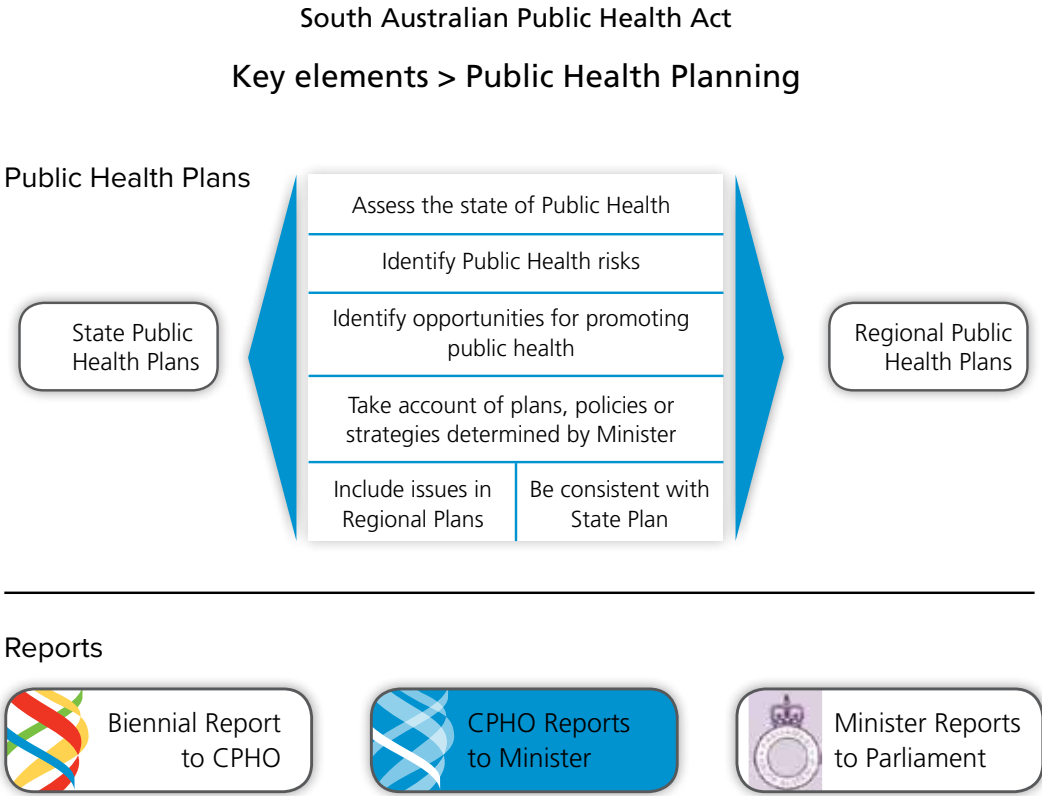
South Australian Public Health Act

Key elements > Public Health Planning

Public Health Plans

State Public Health Plans

Assess the state of Public Health

Identify Public Health risks

Identify opportunities for promoting public health

Take account of plans, policies or strategies determined by Minister

Include issues in Regional Plans

Be consistent with State Plan

Regional Public Health Plans

Reports

Biennial Report to CPHO

CPHO Reports to Minister

Minister Reports to Parliament